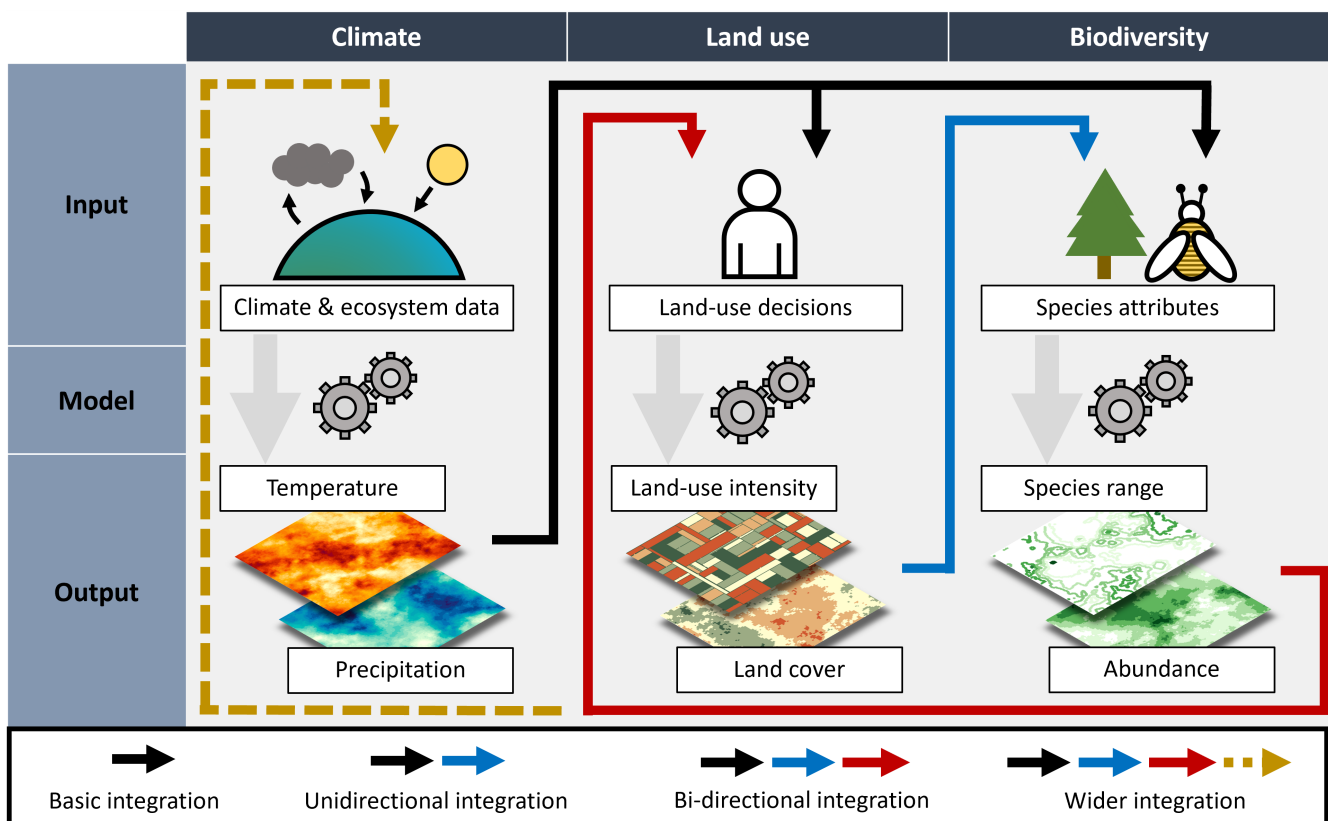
Climate | Land use | Biodiversity

Input

Model

Output

Climate & ecosystem data

Temperature

Precipitation

Land-use decisions

Land-use intensity

Land cover

Species attributes

Species range

Abundance

Basic integration

Unidirectional integration

Bi-directional integration

Wider integration